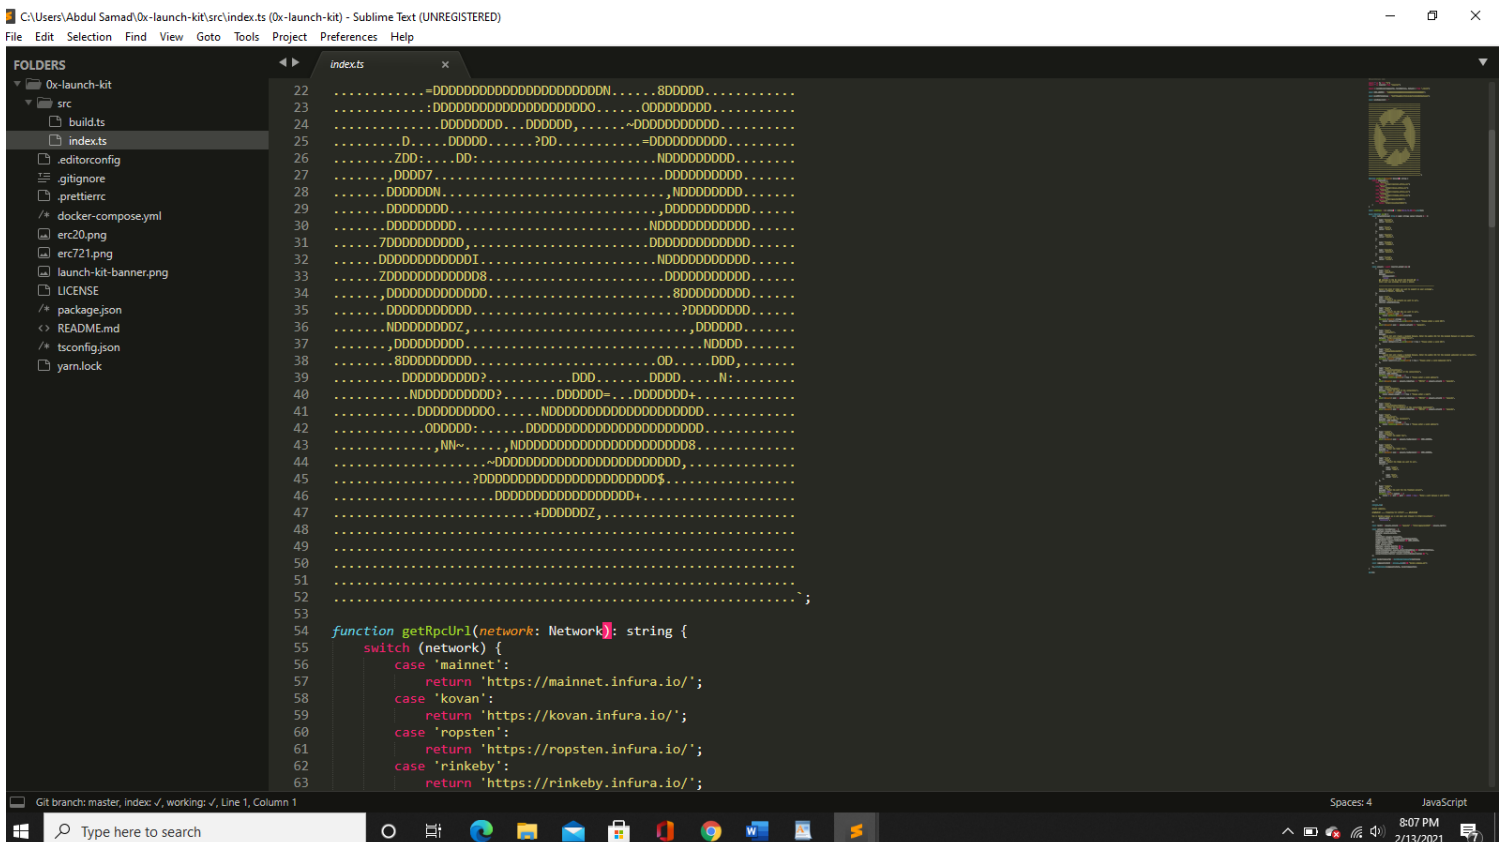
C:\Users\Abdul Samad\0x-launch-kit\src\index.ts (0x-launch-kit) - Sublime Text (UNREGISTERED)

File Edit Selection Find View Goto Tools Project Preferences Help

FOLDERS
0x-launch-kit
src
build.ts
index.ts
.editorconfig
.gitignore
.prettierrc
docker-compose.yml
erc20.png
erc721.png
launch-kit-banner.png
LICENSE
package.json
README.md
tsconfig.json
yarn.lock

index.ts

22 ............=DDDDDDDDDDDDDDDDDDDDDDN......8DDDDD...........
23 ............:DDDDDDDDDDDDDDDDDDDDD......ODDDDDDDD...........
24 .............DDDDDDDD...DDDDDD,......~DDDDDDDDDDD...........
25 .........D.....DDDDD......?DD..........=DDDDDDDDDD.........
26 ........ZDD:....DD:.......................NDDDDDDDDD........
27 .......,DDDD7.............................DDDDDDDDDD........
28 ......DDDDDDN.............................,NDDDDDDDD.......
29 .......DDDDDDDD...........................,DDDDDDDDDD.......
30 .......DDDDDDDDD.........................NDDDDDDDDDDD......
31 ......7DDDDDDDDDD,.......................DDDDDDDDDDDD......
32 ......DDDDDDDDDDDDI.......................NDDDDDDDDDD......
33 ......ZDDDDDDDDDDDD8......................DDDDDDDDDDD......
34 ......,DDDDDDDDDDDD.........................8DDDDDDDDD......
35 .......DDDDDDDDDDD..........................?DDDDDDDD.......
36 .......NDDDDDDDDZ,..........................,DDDDDD.......
37 .......,DDDDDDDDD............................NDDDD........
38 ........8DDDDDDDDD.......................OD.....DDD,.......
39 .........DDDDDDDDD?...........DDD.......DDDD.....N:........
40 ..........NDDDDDDDDDD?.......DDDDDD=...DDDDDDD+............
41 ...........DDDDDDDDDO......NDDDDDDDDDDDDDDDDDDDD............
42 ............ODDDDD:......DDDDDDDDDDDDDDDDDDDDDDDD............
43 .............,NN~......NDDDDDDDDDDDDDDDDDDDDDD8.............
44 ...................~DDDDDDDDDDDDDDDDDDDDDDDD,...............
45 .................?DDDDDDDDDDDDDDDDDDDDDD$.................
46 ..................DDDDDDDDDDDDDDDDDD+....................
47 .........................+DDDDDDZ,........................
48 ............................................................
49 ............................................................
50 ............................................................
51 ............................................................
52 ............................................................`;
53
54 function getRpcUrl(network: Network): string {
55 switch (network) {
56 case 'mainnet':
57 return 'https://mainnet.infura.io/';
58 case 'kovan':
59 return 'https://kovan.infura.io/';
60 case 'ropsten':
61 return 'https://ropsten.infura.io/';
62 case 'rinkeby':
63 return 'https://rinkeby.infura.io/';

Git branch: master, index: ✓, working: ✓, Line 1, Column 1
Spaces: 4
JavaScript

Type here to search
8:07 PM
2/13/2021